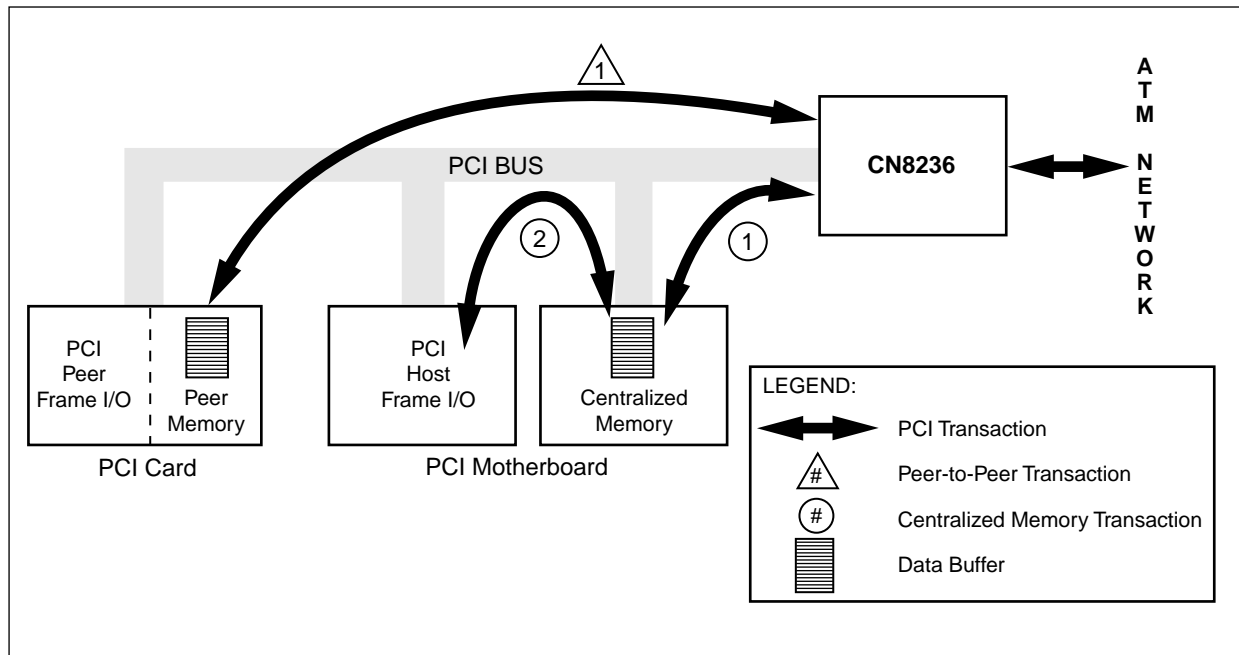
1

ATM NETWORK

PCI BUS

CN8236

2

1

PCI Peer Frame I/O

Peer Memory

PCI Card

PCI Host Frame I/O

Centralized Memory

PCI Motherboard

LEGEND:

PCI Transaction

#

Peer-to-Peer Transaction

#

Centralized Memory Transaction

Data Buffer